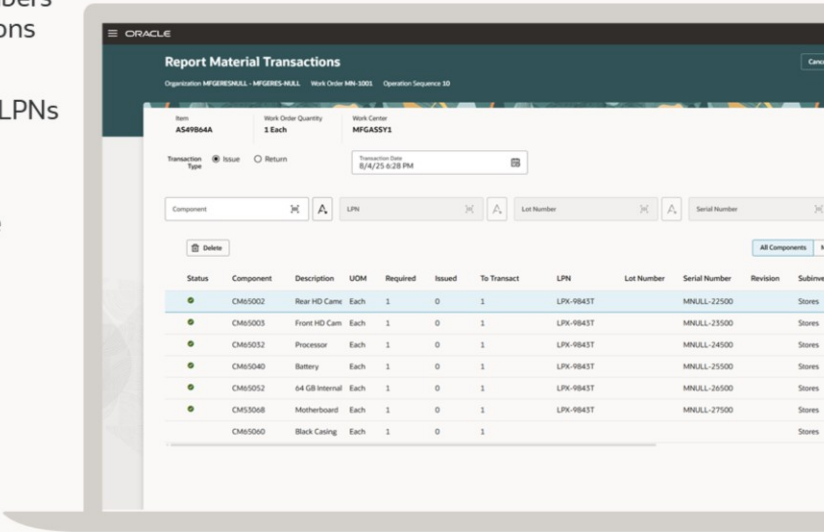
bers
ons

LPNs

ORACLE

Report Material Transactions

Organization MFGERESNULL - MFGERES-NULL   Work Order MN-1001   Operation Sequence 10

Canc

| Item | Work Order Quantity | Work Center |
|---|---|---|
| AS49B64A | 1 Each | MFGASSY1 |

Transaction Type   Issue   Return

Transaction Date
8/4/25 6:28 PM

Component   LPN   Lot Number   Serial Number

Delete

All Components

| Status | Component | Description | UOM | Required | Issued | To Transact | LPN | Lot Number | Serial Number | Revision | Subinve |
|---|---|---|---|---|---|---|---|---|---|---|---|
| | CM65002 | Rear HD Came | Each | 1 | 0 | 1 | LPX-9843T | | MNULL-22500 | | Stores |
| | CM65003 | Front HD Cam | Each | 1 | 0 | 1 | LPX-9843T | | MNULL-23500 | | Stores |
| | CM65032 | Processor | Each | 1 | 0 | 1 | LPX-9843T | | MNULL-24500 | | Stores |
| | CM65040 | Battery | Each | 1 | 0 | 1 | LPX-9843T | | MNULL-25500 | | Stores |
| | CM65052 | 64 GB Internal | Each | 1 | 0 | 1 | LPX-9843T | | MNULL-26500 | | Stores |
| | CM53068 | Motherboard | Each | 1 | 0 | 1 | LPX-9843T | | MNULL-27500 | | Stores |
| | CM65060 | Black Casing | Each | 1 | 0 | 1 | | | | | Stores |